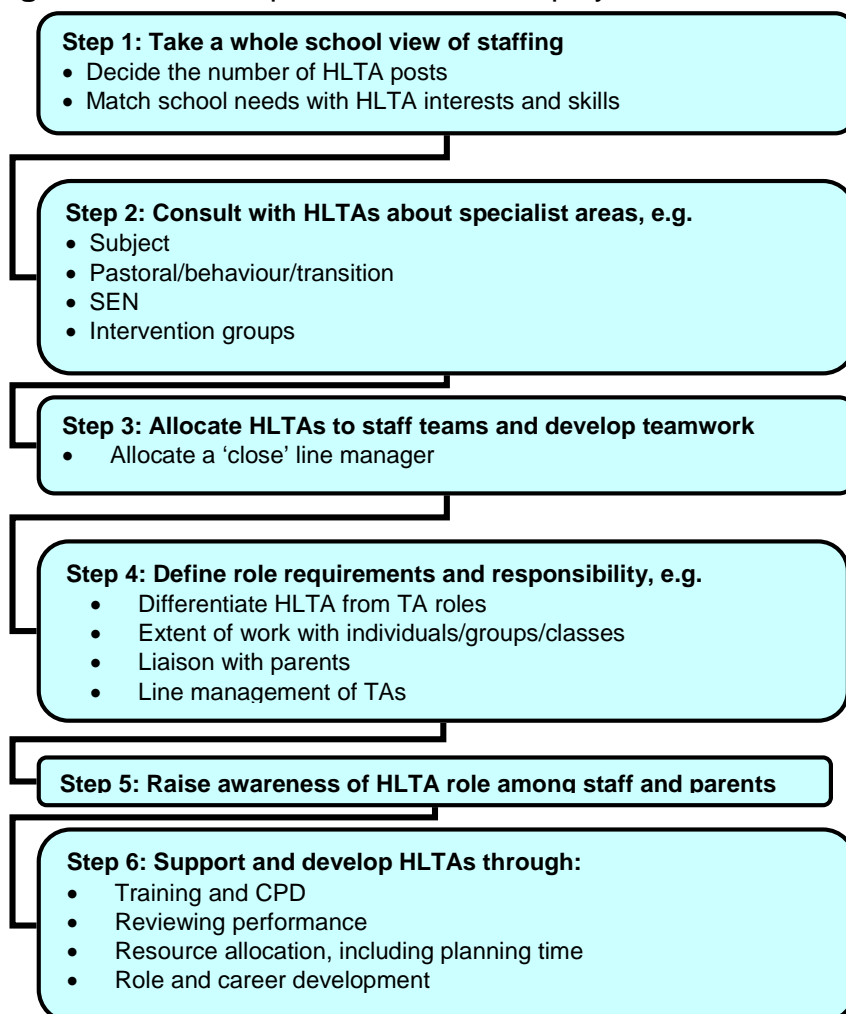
Step 1: Take a whole school view of staffing
• Decide the number of HLTA posts
• Match school needs with HLTA interests and skills

Step 2: Consult with HLTAs about specialist areas, e.g.
• Subject
• Pastoral/behaviour/transition
• SEN
• Intervention groups

Step 3: Allocate HLTAs to staff teams and develop teamwork
• Allocate a 'close' line manager

Step 4: Define role requirements and responsibility, e.g.
• Differentiate HLTA from TA roles
• Extent of work with individuals/groups/classes
• Liaison with parents
• Line management of TAs

Step 5: Raise awareness of HLTA role among staff and parents

Step 6: Support and develop HLTAs through:
• Training and CPD
• Reviewing performance
• Resource allocation, including planning time
• Role and career development